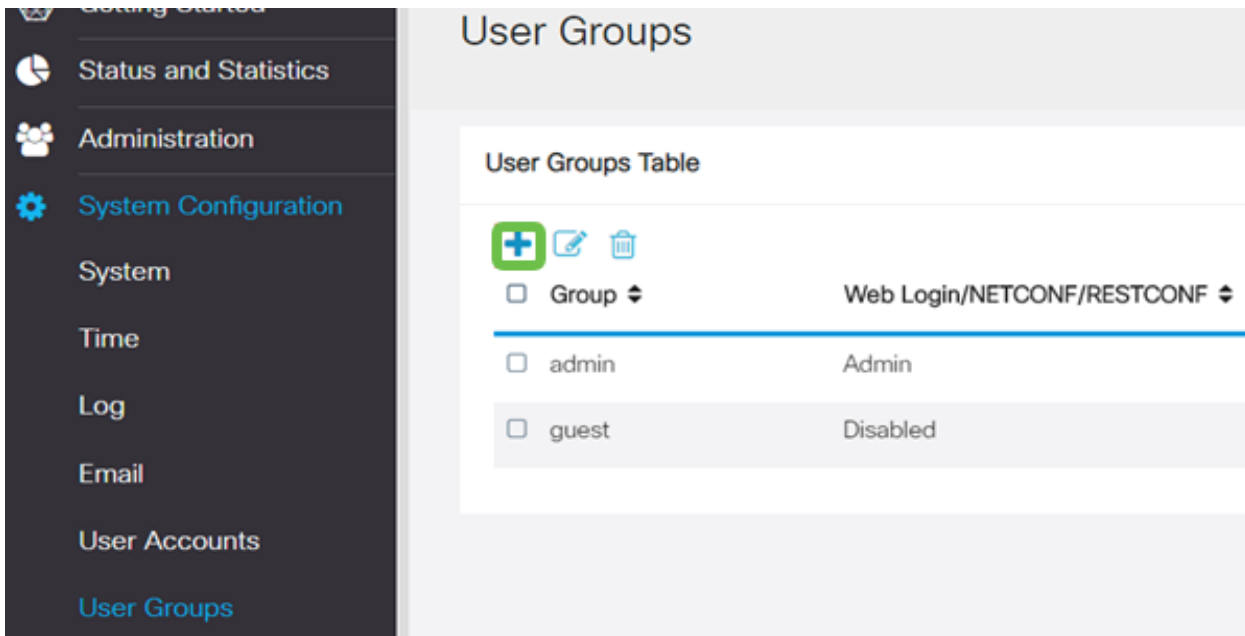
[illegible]

Status and Statistics

Administration

System Configuration

System

Time

Log

Email

User Accounts

User Groups

User Groups

User Groups Table

| Group | Web Login/NETCONF/RESTCONF |
|---|---|
| admin | Admin |
| guest | Disabled |